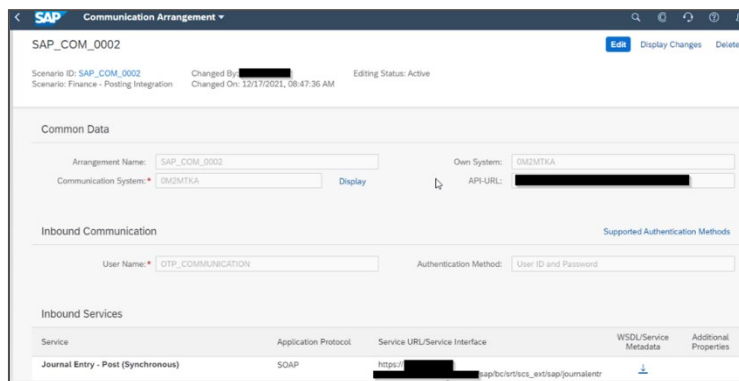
SAP Communication Arrangement ▾

SAP_COM_0002

Edit Display Changes Delete

Scenario ID: SAP_COM_0002
Scenario: Finance - Posting Integration

Changed By: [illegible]
Changed On: 12/17/2021, 08:47:36 AM

Editing Status: Active

Common Data

Arrangement Name: SAP_COM_0002

Own System: 0M2MTKA

Communication System: * 0M2MTKA Display

API-URL: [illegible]

Inbound Communication

Supported Authentication Methods

User Name: * OTP_COMMUNICATION

Authentication Method: User ID and Password

Inbound Services

| Service | Application Protocol | Service URL/Service Interface | WSDL/Service Metadata | Additional Properties |
|---|---|---|---|---|
| Journal Entry - Post (Synchronous) | SOAP | https://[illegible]sap/bc/srt/scs_ext/sap/journalentr | | |